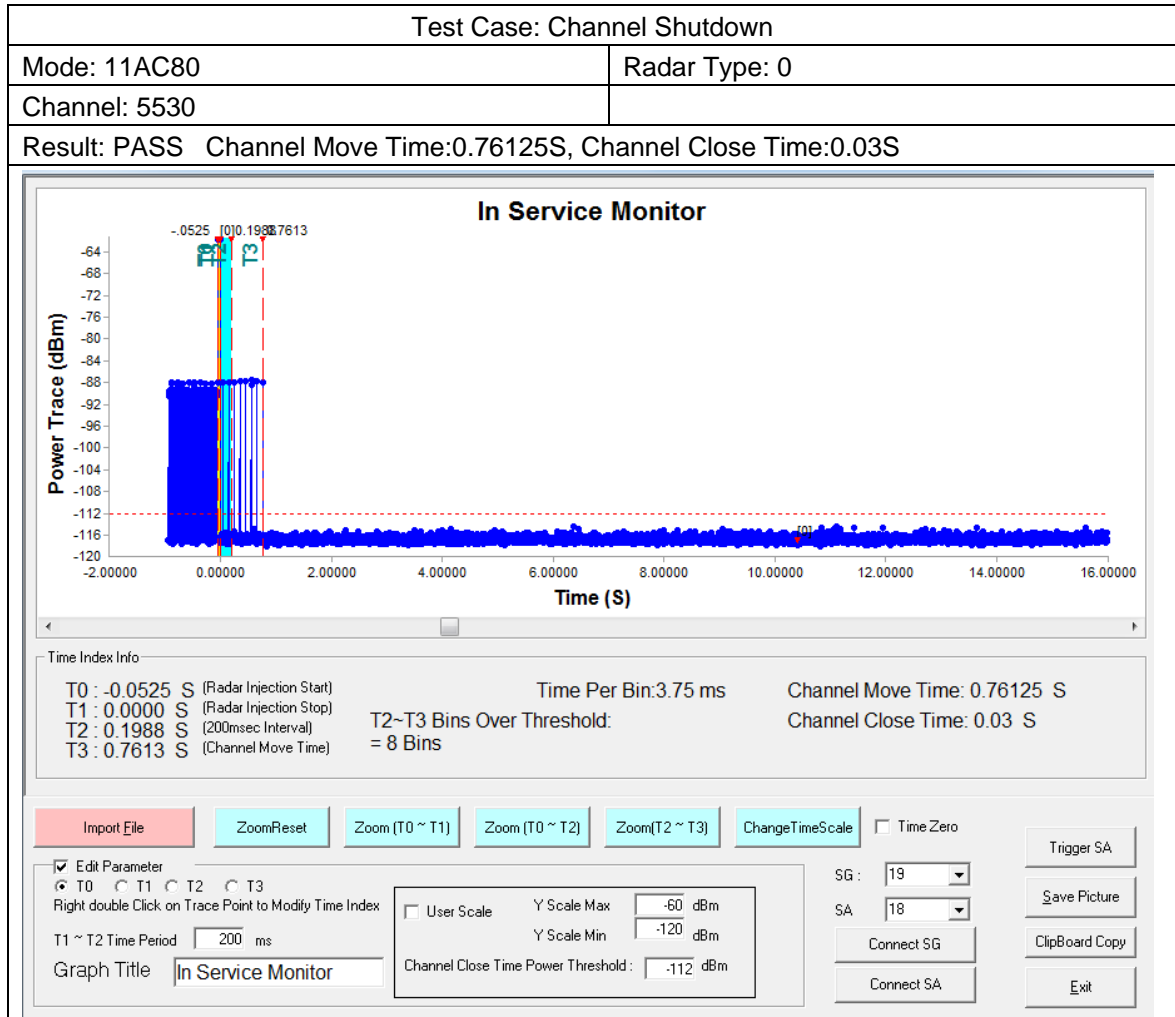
| Test Case: Channel Shutdown | |
|---|---|
| Mode: 11AC80 | Radar Type: 0 |
| Channel: 5530 | |
| Result: PASS Channel Move Time:0.76125S, Channel Close Time:0.03S | |

In Service Monitor

-.0525 [0]0.1988 0.7613

T0 T1 T2 T3

Power Trace (dBm)

-64 -68 -72 -76 -80 -84 -88 -92 -96 -100 -104 -108 -112 -116 -120

[0]

-2.00000 0.00000 2.00000 4.00000 6.00000 8.00000 10.00000 12.00000 14.00000 16.00000

Time (S)

Time Index Info

T0 : -0.0525 S (Radar Injection Start)
T1 : 0.0000 S (Radar Injection Stop)
T2 : 0.1988 S (200msec Interval)
T3 : 0.7613 S (Channel Move Time)

Time Per Bin:3.75 ms

T2~T3 Bins Over Threshold:
= 8 Bins

Channel Move Time: 0.76125 S
Channel Close Time: 0.03 S

Import File ZoomReset Zoom (T0 ~ T1) Zoom (T0 ~ T2) Zoom(T2 ~ T3) ChangeTimeScale Time Zero

Trigger SA

Edit Parameter
T0 T1 T2 T3
Right double Click on Trace Point to Modify Time Index

T1 ~ T2 Time Period 200 ms

Graph Title In Service Monitor

User Scale Y Scale Max -60 dBm
Y Scale Min -120 dBm
Channel Close Time Power Threshold : -112 dBm

SG : 19
SA 18
Connect SG
Connect SA

Save Picture
ClipBoard Copy
Exit